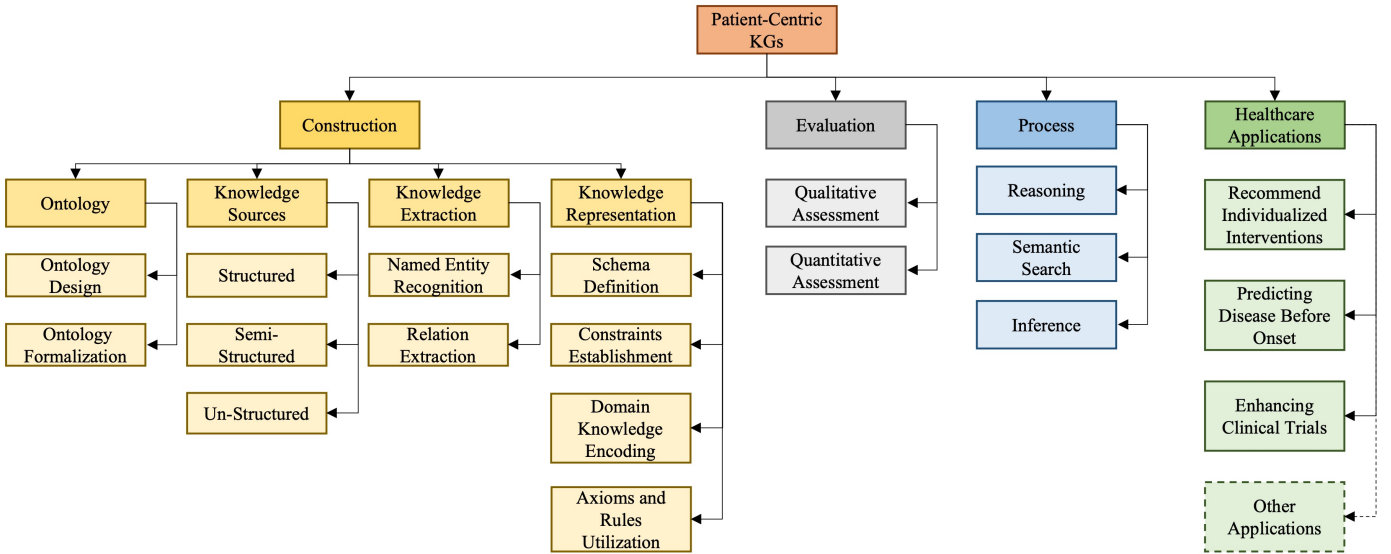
Patient-Centric KGs

Construction

Ontology
Ontology Design
Ontology Formalization

Knowledge Sources
Structured
Semi-Structured
Un-Structured

Knowledge Extraction
Named Entity Recognition
Relation Extraction

Knowledge Representation
Schema Definition
Constraints Establishment
Domain Knowledge Encoding
Axioms and Rules Utilization

Evaluation
Qualitative Assessment
Quantitative Assessment

Process
Reasoning
Semantic Search
Inference

Healthcare Applications
Recommend Individualized Interventions
Predicting Disease Before Onset
Enhancing Clinical Trials
Other Applications